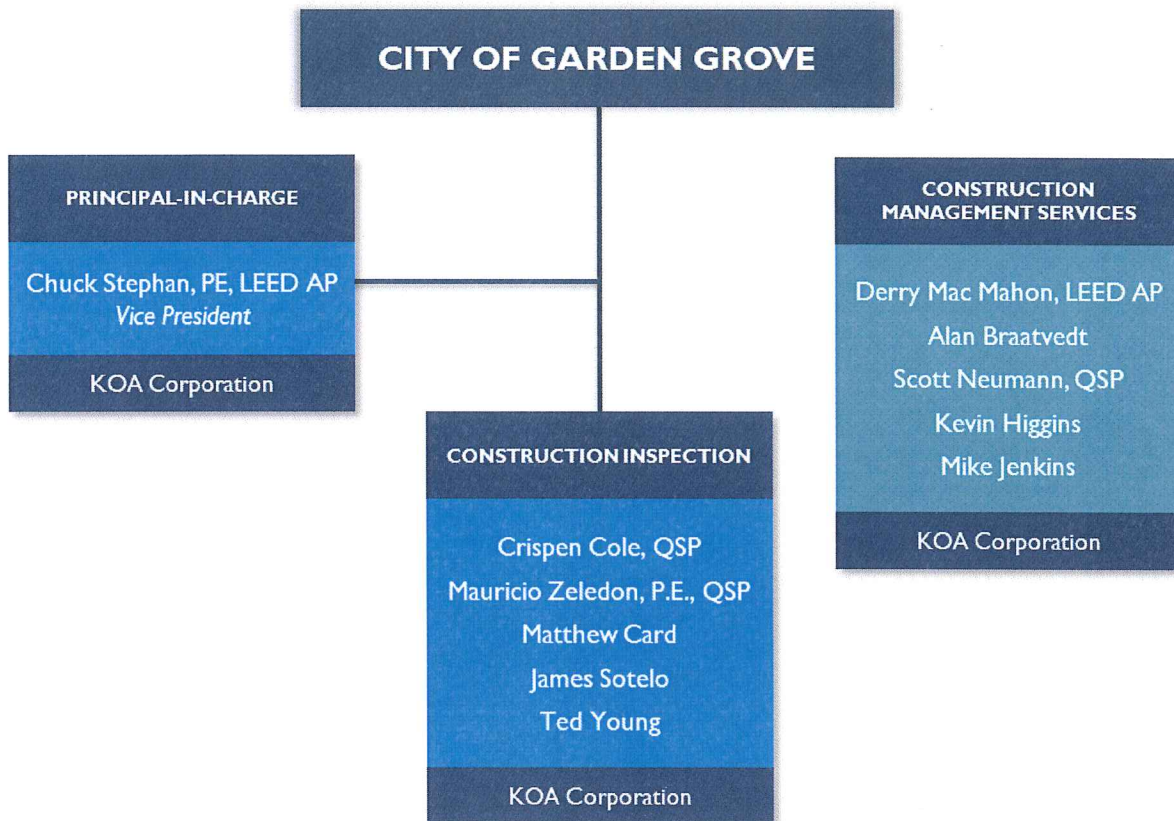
CITY OF GARDEN GROVE

PRINCIPAL-IN-CHARGE

Chuck Stephan, PE, LEED AP
Vice President

KOA Corporation

CONSTRUCTION MANAGEMENT SERVICES

Derry Mac Mahon, LEED AP
Alan Braatvedt
Scott Neumann, QSP
Kevin Higgins
Mike Jenkins

KOA Corporation

CONSTRUCTION INSPECTION

Crispen Cole, QSP
Mauricio Zeledon, P.E., QSP
Matthew Card
James Sotelo
Ted Young

KOA Corporation